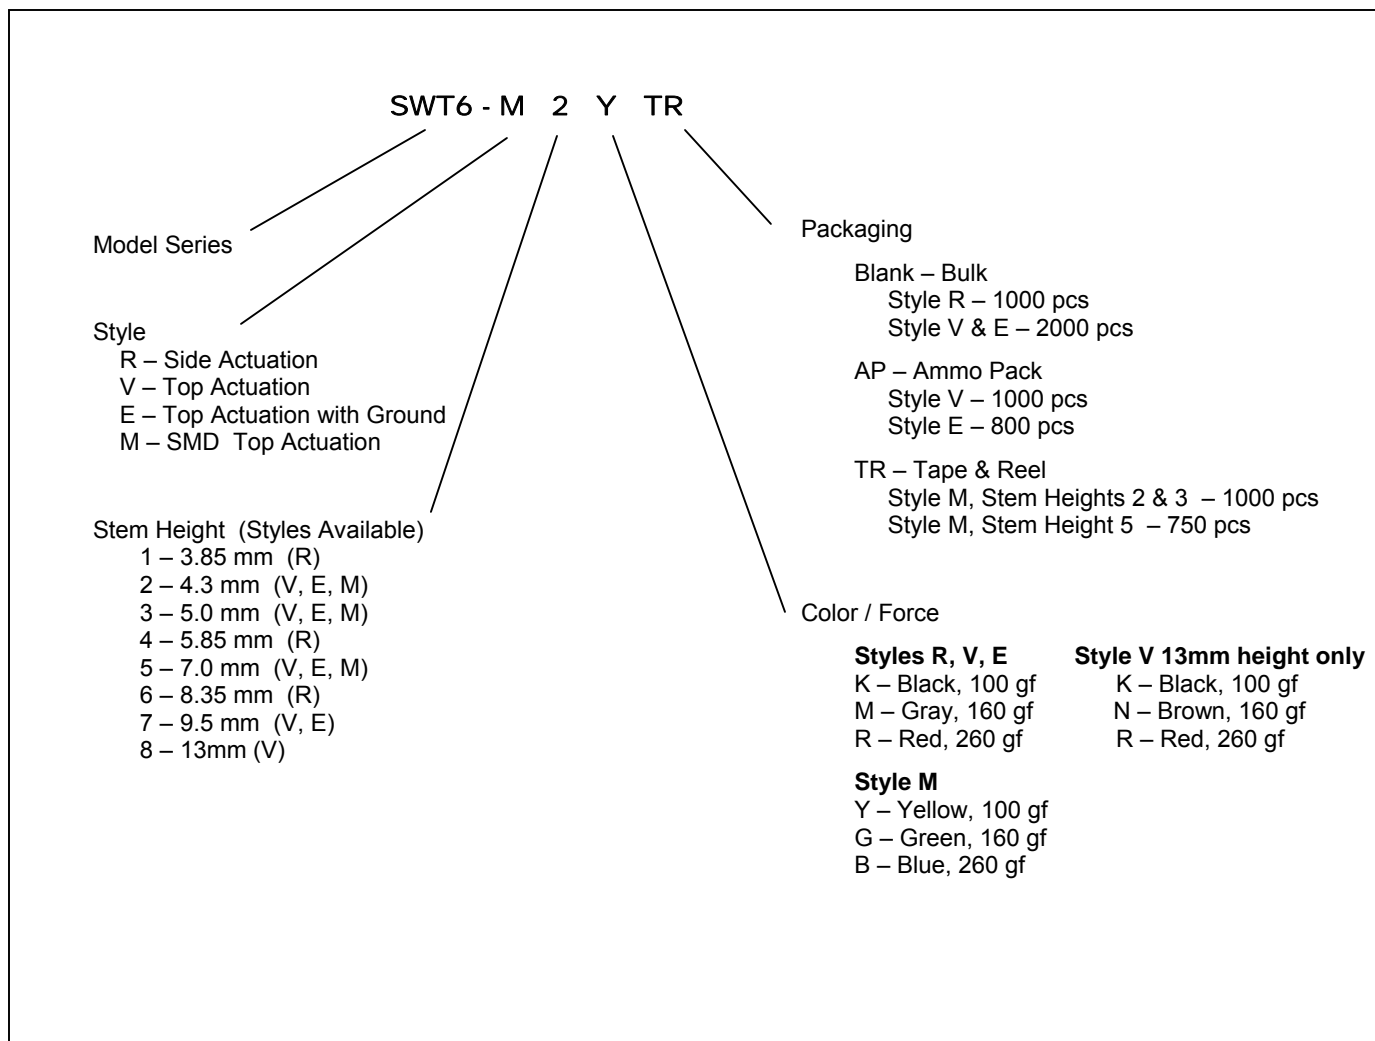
SWT6 - M 2 Y TR

Model Series

Style
R – Side Actuation
V – Top Actuation
E – Top Actuation with Ground
M – SMD Top Actuation

Stem Height (Styles Available)
1 – 3.85 mm (R)
2 – 4.3 mm (V, E, M)
3 – 5.0 mm (V, E, M)
4 – 5.85 mm (R)
5 – 7.0 mm (V, E, M)
6 – 8.35 mm (R)
7 – 9.5 mm (V, E)
8 – 13mm (V)

Packaging

Blank – Bulk
Style R – 1000 pcs
Style V & E – 2000 pcs

AP – Ammo Pack
Style V – 1000 pcs
Style E – 800 pcs

TR – Tape & Reel
Style M, Stem Heights 2 & 3 – 1000 pcs
Style M, Stem Height 5 – 750 pcs

Color / Force

**Styles R, V, E**
K – Black, 100 gf
M – Gray, 160 gf
R – Red, 260 gf

**Style V 13mm height only**
K – Black, 100 gf
N – Brown, 160 gf
R – Red, 260 gf

**Style M**
Y – Yellow, 100 gf
G – Green, 160 gf
B – Blue, 260 gf